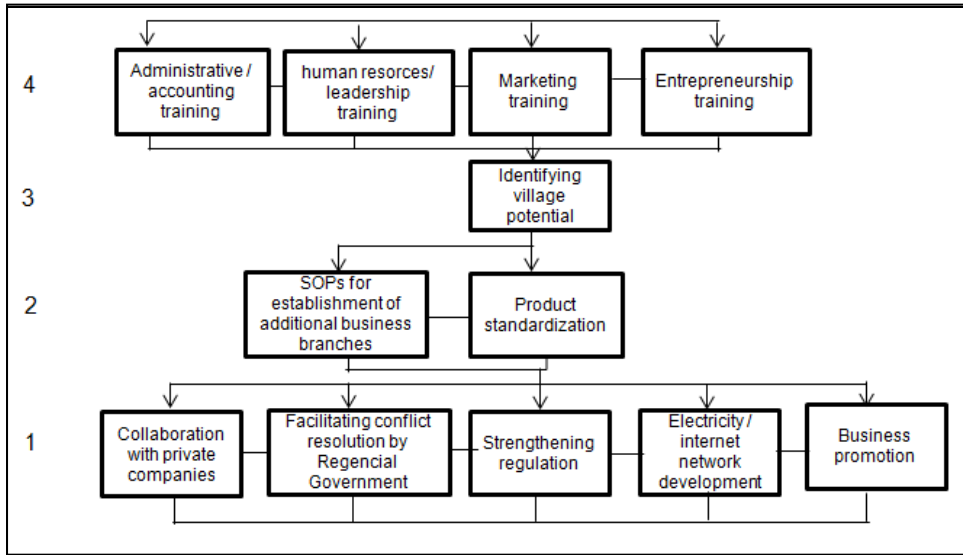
4

Administrative / accounting training

human resorces/ leadership training

Marketing training

Entrepreneurship training

3

Identifying village potential

2

SOPs for establishment of additional business branches

Product standardization

1

Collaboration with private companies

Facilitating conflict resolution by Regencial Government

Strengthening regulation

Electricity / internet network development

Business promotion